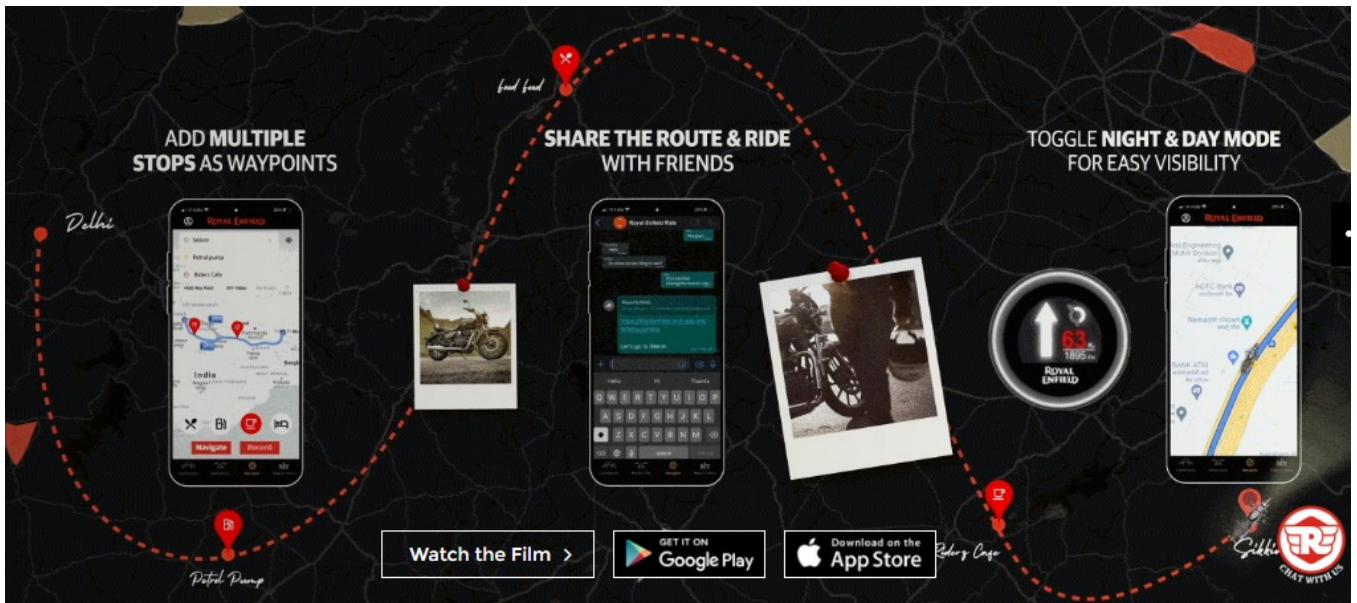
ADD MULTIPLE STOPS AS WAYPOINTS

SHARE THE ROUTE & RIDE WITH FRIENDS

TOGGLE NIGHT & DAY MODE FOR EASY VISIBILITY

Delhi

food food

Petrol Pump

Riders Cafe

Sikkim

ROYAL ENFIELD

Sikkim

Petrol pump

Riders Cafe

India

Navigate

Record

Royal Enfield Ride

Let's go to Sikkim

Hello

Hi

Thanks

Q W E R T Y U I O P

A S D F G H J K L

Z X C V B N M

63

1895

ROYAL ENFIELD

Watch the Film >

GET IT ON Google Play

Download on the App Store

CHAT WITH US